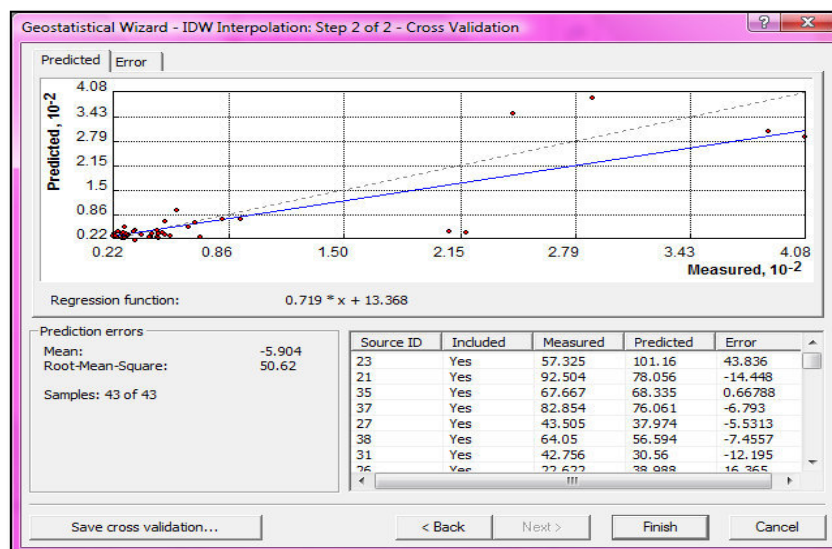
Geostatistical Wizard - IDW Interpolation: Step 2 of 2 - Cross Validation

Predicted | Error

Predicted, $10^{-2}$

4.08
3.43
2.79
2.15
1.5
0.86
0.22

0.22 0.86 1.50 2.15 2.79 3.43 4.08

Measured, $10^{-2}$

Regression function: 0.719 * x + 13.368

Prediction errors

Mean: -5.904
Root-Mean-Square: 50.62

Samples: 43 of 43

| Source ID | Included | Measured | Predicted | Error |
|---|---|---|---|---|
| 23 | Yes | 57.325 | 101.16 | 43.836 |
| 21 | Yes | 92.504 | 78.056 | -14.448 |
| 35 | Yes | 67.667 | 68.335 | 0.66788 |
| 37 | Yes | 82.854 | 76.061 | -6.793 |
| 27 | Yes | 43.505 | 37.974 | -5.5313 |
| 38 | Yes | 64.05 | 56.594 | -7.4557 |
| 31 | Yes | 42.756 | 30.56 | -12.195 |
| 26 | Yes | 22.622 | 38.988 | 16.365 |

Save cross validation... | < Back | Next > | Finish | Cancel